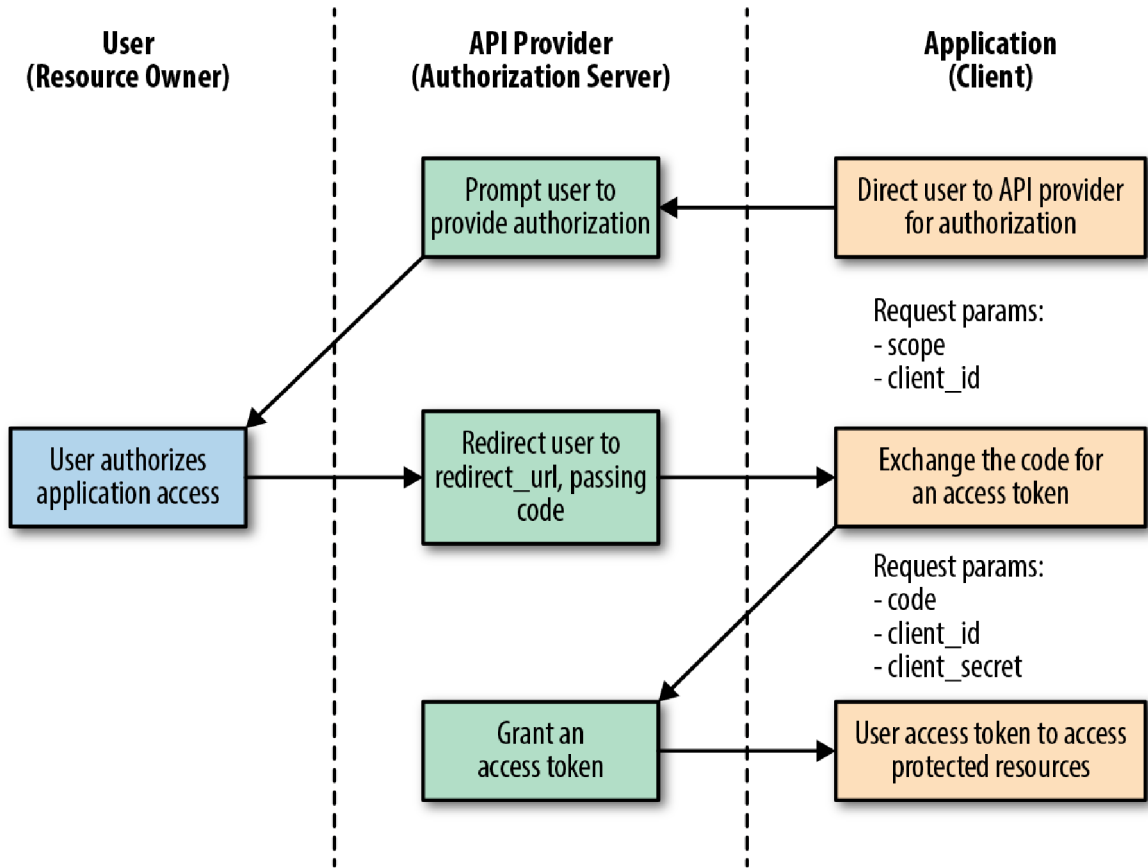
User
(Resource Owner)

API Provider
(Authorization Server)

Application
(Client)

Prompt user to provide authorization

Direct user to API provider for authorization

Request params:
- scope
- client_id

User authorizes application access

Redirect user to redirect_url, passing code

Exchange the code for an access token

Request params:
- code
- client_id
- client_secret

Grant an access token

User access token to access protected resources